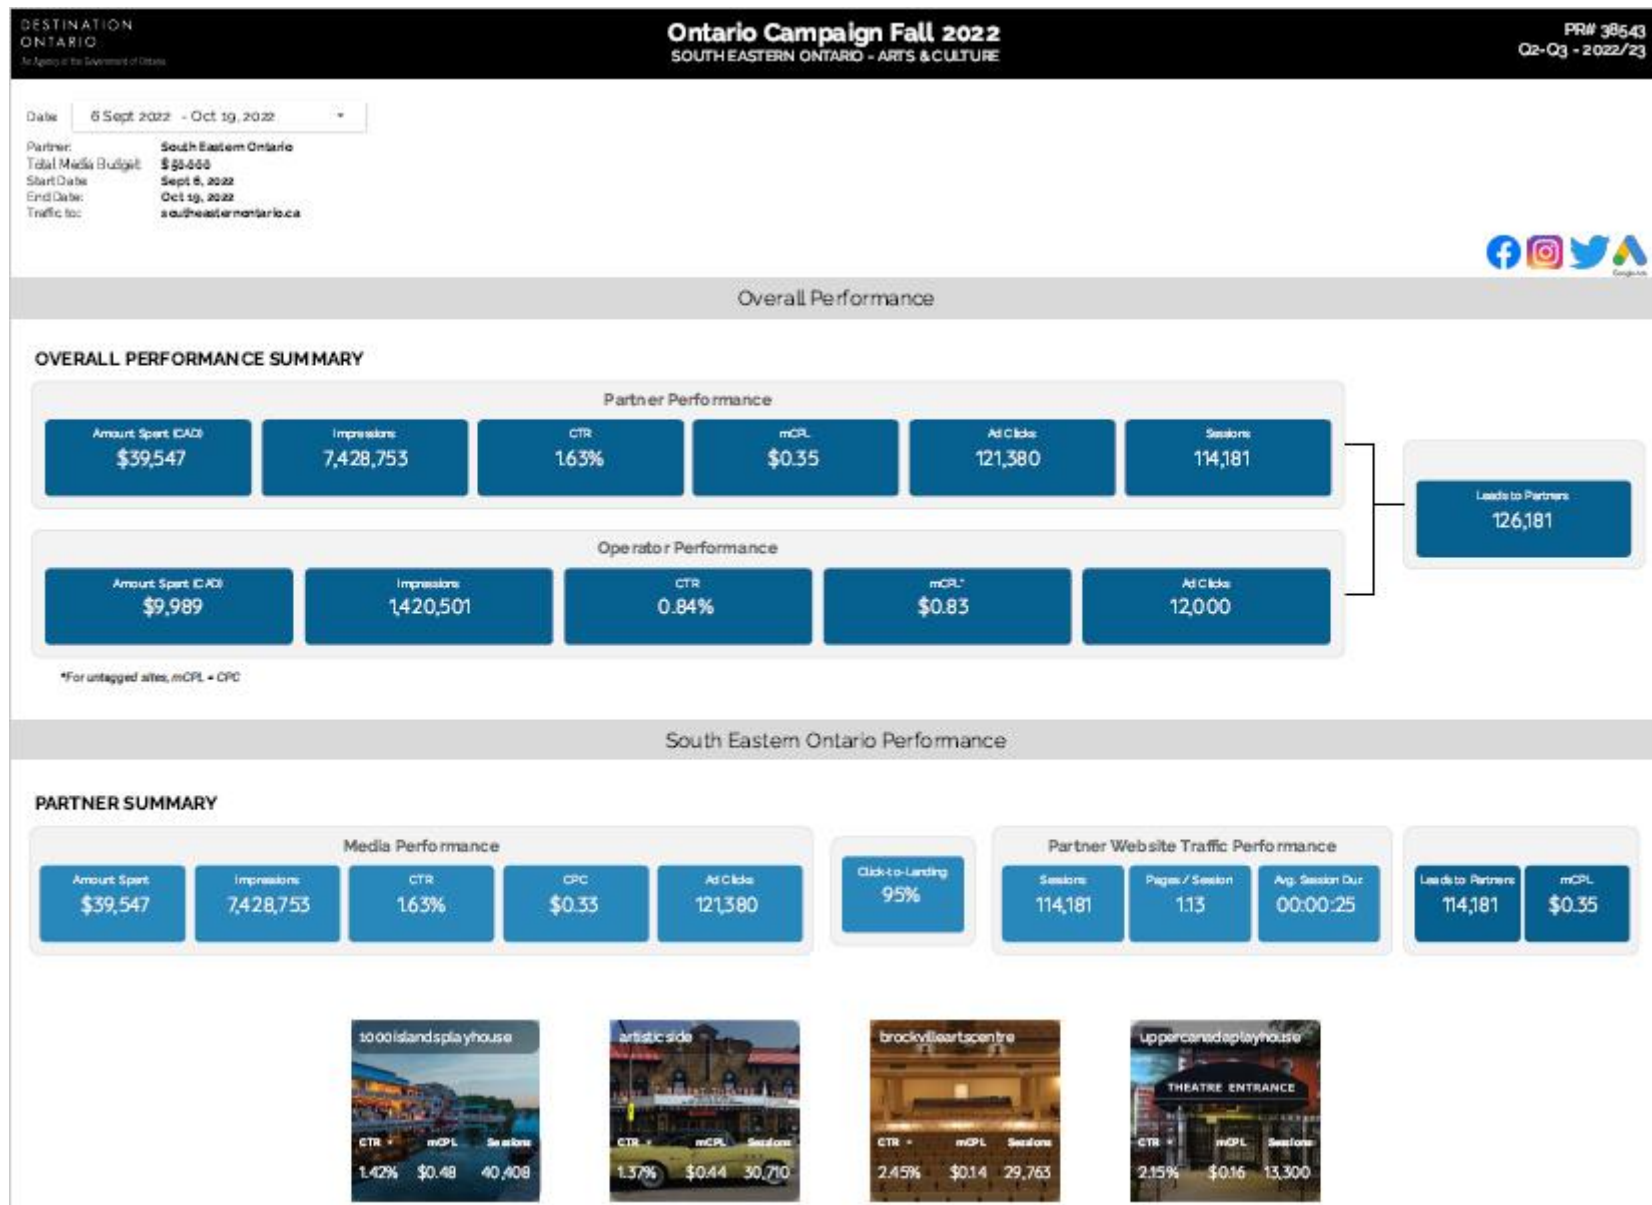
DESTINATION ONTARIO
An Agency of the Government of Ontario

Ontario Campaign Fall 2022
SOUTH EASTERN ONTARIO - ARTS & CULTURE

PR# 38543
Q2-Q3 - 2022/23

Date 6 Sept 2022 - Oct 19, 2022

Partner: South Eastern Ontario
Total Media Budget: $ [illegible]
Start Date: Sept 6, 2022
End Date: Oct 19, 2022
Traffic to: southeasternontario.ca

Overall Performance

OVERALL PERFORMANCE SUMMARY

Partner Performance

| Amount Spent (CAD) | Impressions | CTR | mCPL | Ad Clicks | Sessions |
|---|---|---|---|---|---|
| $39,547 | 7,428,753 | 1.63% | $0.35 | 121,380 | 114,181 |

Operator Performance

| Amount Spent (CAD) | Impressions | CTR | mCPL* | Ad Clicks |
|---|---|---|---|---|
| $9,989 | 1,420,501 | 0.84% | $0.83 | 12,000 |

Leads to Partners
126,181

*For untagged sites, mCPL = CPC

South Eastern Ontario Performance

PARTNER SUMMARY

Media Performance

| Amount Spent | Impressions | CTR | CPC | Ad Clicks |
|---|---|---|---|---|
| $39,547 | 7,428,753 | 1.63% | $0.33 | 121,380 |

Click-to-Landing
95%

Partner Website Traffic Performance

| Sessions | Pages / Session | Avg. Session Dur |
|---|---|---|
| 114,181 | 1.13 | 00:00:25 |

| Leads to Partners | mCPL |
|---|---|
| 114,181 | $0.35 |

1000islandsplayhouse
| CTR | mCPL | Sessions |
|---|---|---|
| 1.42% | $0.48 | 40,408 |

artisticside
| CTR | mCPL | Sessions |
|---|---|---|
| 1.37% | $0.44 | 30,710 |

brockvilleartscentre
| CTR | mCPL | Sessions |
|---|---|---|
| 2.45% | $0.14 | 29,763 |

uppercanadaplayhouse
THEATRE ENTRANCE
| CTR | mCPL | Sessions |
|---|---|---|
| 2.15% | $0.16 | 13,300 |